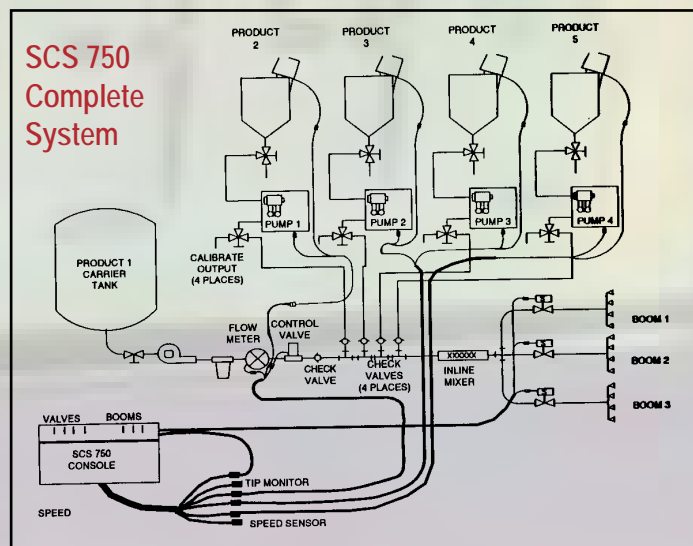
SCS 750 Complete System

PRODUCT 2

PRODUCT 3

PRODUCT 4

PRODUCT 5

PUMP 1

PUMP 2

PUMP 3

PUMP 4

PRODUCT 1 CARRIER TANK

CALIBRATE OUTPUT (4 PLACES)

FLOW METER

CONTROL VALVE

CHECK VALVE

CHECK VALVES (4 PLACES)

INLINE MIXER

BOOM 1

BOOM 2

BOOM 3

VALVES

BOOMS

SCS 750 CONSOLE

TIP MONITOR

SPEED

SPEED SENSOR